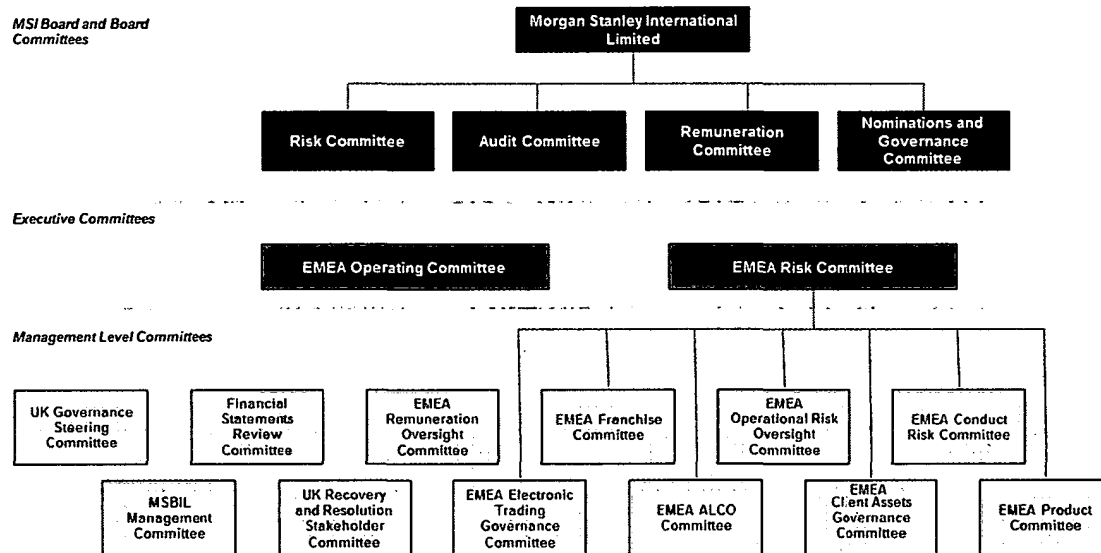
MSI Board and Board Committees

Morgan Stanley International Limited

Risk Committee

Audit Committee

Remuneration Committee

Nominations and Governance Committee

Executive Committees

EMEA Operating Committee

EMEA Risk Committee

Management Level Committees

UK Governance Steering Committee

Financial Statements Review Committee

EMEA Remuneration Oversight Committee

EMEA Franchise Committee

EMEA Operational Risk Oversight Committee

EMEA Conduct Risk Committee

MSBIL Management Committee

UK Recovery and Resolution Stakeholder Committee

EMEA Electronic Trading Governance Committee

EMEA ALCO Committee

EMEA Client Assets Governance Committee

EMEA Product Committee